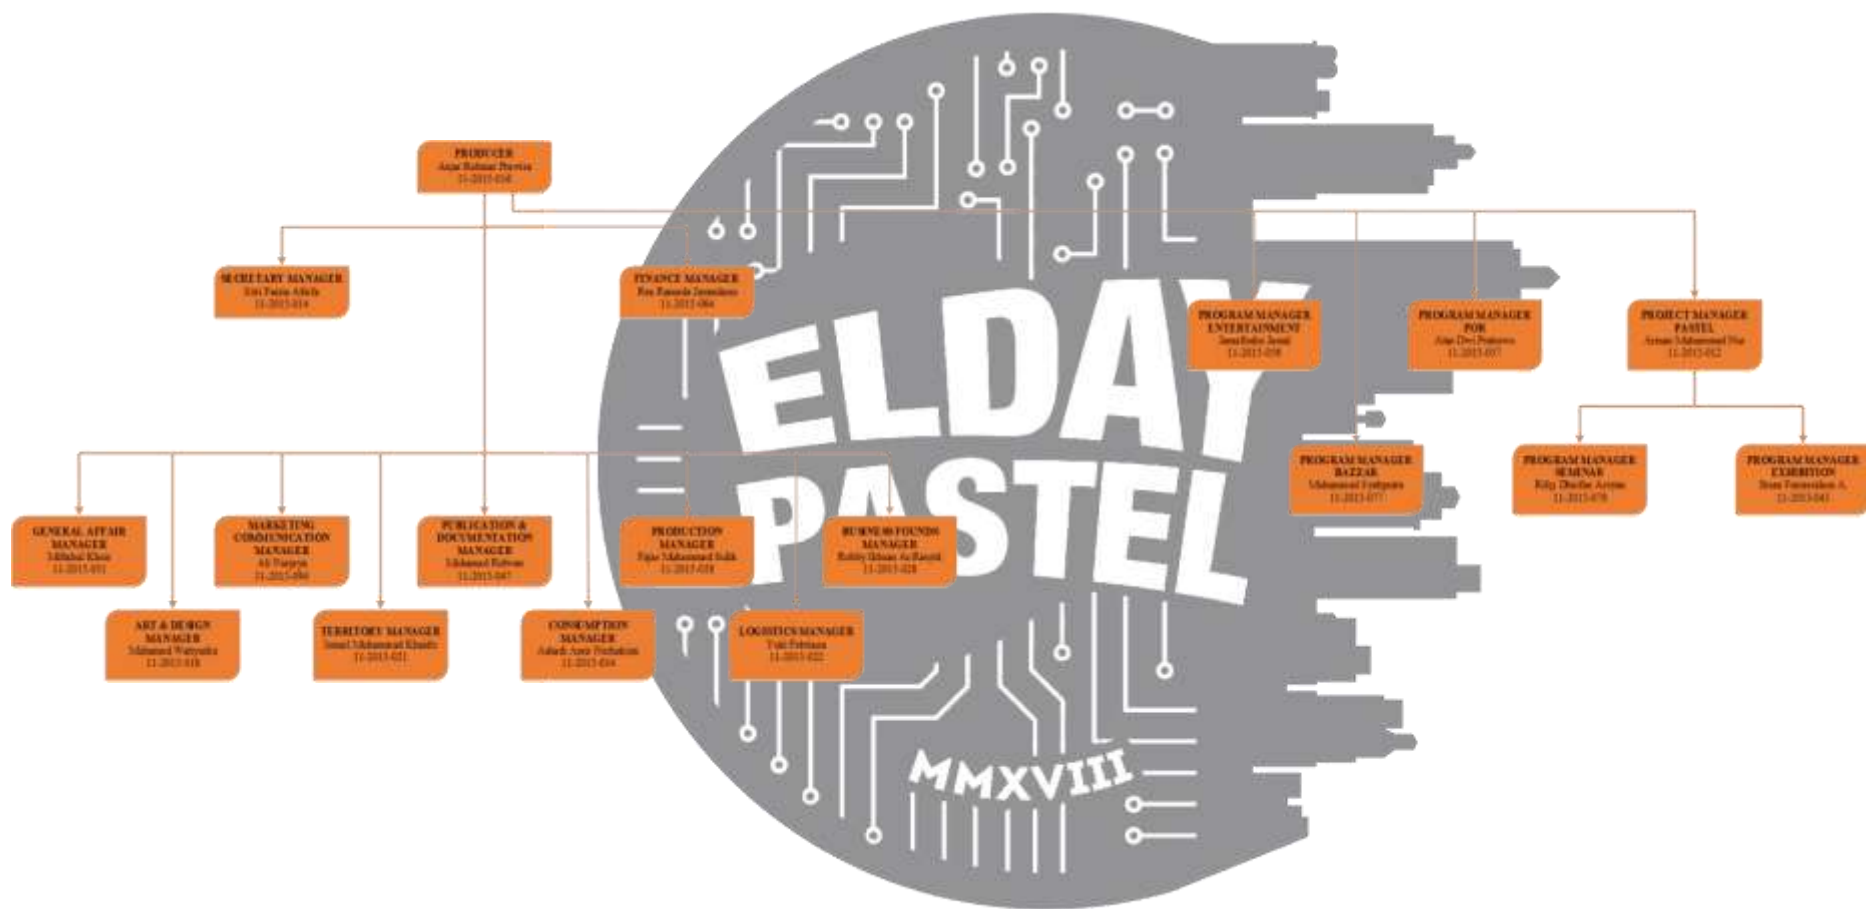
PRODUCER
Aqiel Rahmat Prawira
11-2015-016

SECRETARY MANAGER
Siti Fatim Afiefa
11-2015-014

FINANCE MANAGER
Rea Ramanda Juwandana
11-2015-004

PROGRAM MANAGER ENTERTAINMENT
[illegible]
11-2015-038

PROGRAM MANAGER POR
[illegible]
11-2015-037

PROJECT MANAGER PASTEL
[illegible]
11-2015-012

ELDAY PASTEL

PROGRAM MANAGER BAZZAR
Muhammad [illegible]
11-2015-077

PROGRAM MANAGER SEMINAR
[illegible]
11-2015-078

PROGRAM MANAGER EXHIBITION
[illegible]
11-2015-041

GENERAL AFFAIR MANAGER
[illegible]
11-2015-031

MARKETING COMMUNICATION MANAGER
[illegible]
11-2015-090

PUBLICATION & DOCUMENTATION MANAGER
Muhamad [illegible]
11-2015-047

PRODUCTION MANAGER
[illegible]
11-2015-038

BUSINESS FOUNDS MANAGER
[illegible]
11-2015-028

ART & DESIGN MANAGER
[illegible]
11-2015-018

TERRITORY MANAGER
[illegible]
11-2015-021

CONSUMPTION MANAGER
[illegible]
11-2015-034

LOGISTICS MANAGER
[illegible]
11-2015-022

MMXVIII